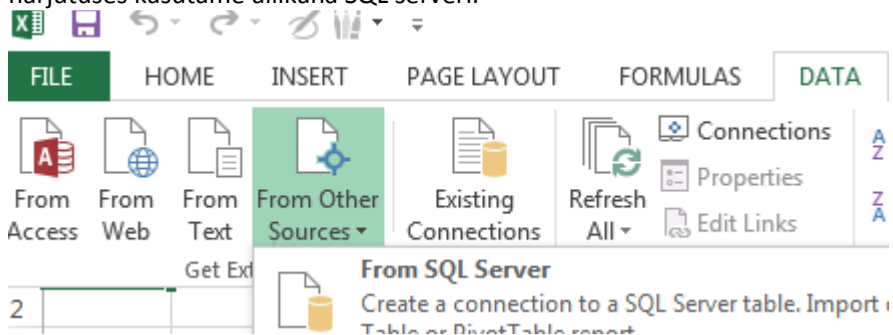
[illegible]

FILE HOME INSERT PAGE LAYOUT FORMULAS DATA

From Access From Web From Text From Other Sources Existing Connections Refresh All Connections Properties Edit Links

Get Ext

From SQL Server
Create a connection to a SQL Server table. Import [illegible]
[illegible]

2